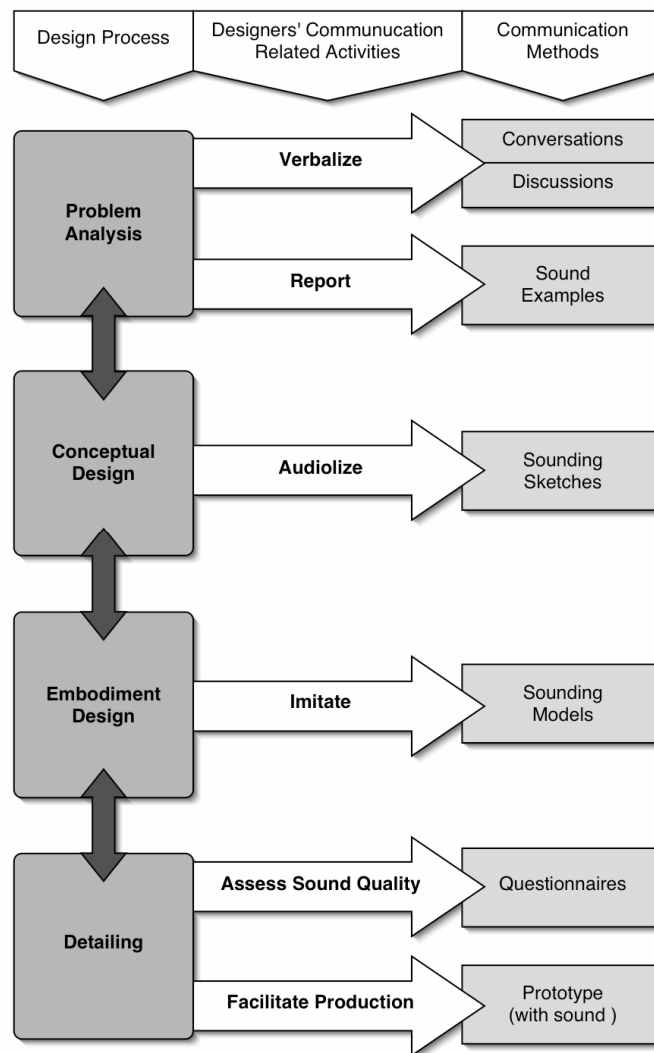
Design Process

Designers' Communucation Related Activities

Communication Methods

Problem Analysis

Verbalize

Conversations

Discussions

Report

Sound Examples

Conceptual Design

Audiolize

Sounding Sketches

Embodiment Design

Imitate

Sounding Models

Detailing

Assess Sound Quality

Questionnaires

Facilitate Production

Prototype (with sound )